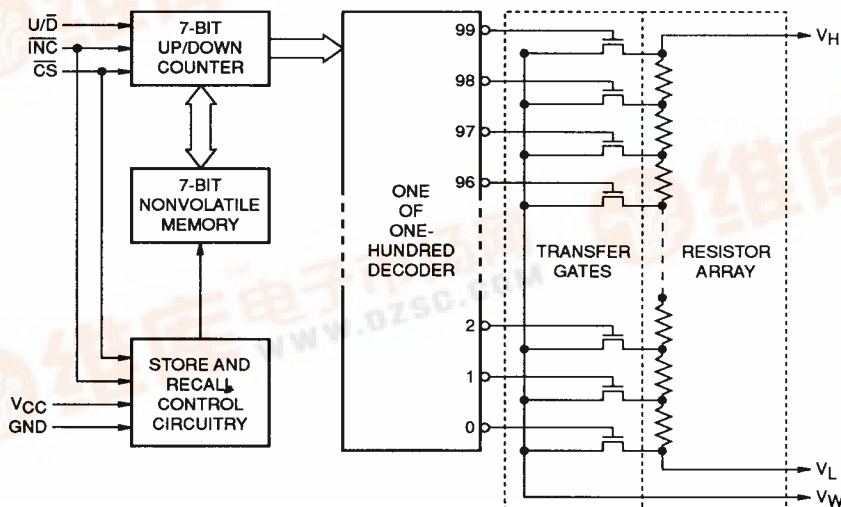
$U/\overline{D}$
$\overline{INC}$
$\overline{CS}$

7-BIT UP/DOWN COUNTER

7-BIT NONVOLATILE MEMORY

STORE AND RECALL CONTROL CIRCUITRY

$V_{CC}$
GND

ONE OF ONE-HUNDRED DECODER

99
98
97
96
2
1
0

TRANSFER GATES

RESISTOR ARRAY

$V_H$
$V_L$
$V_W$

www.dzsc.com